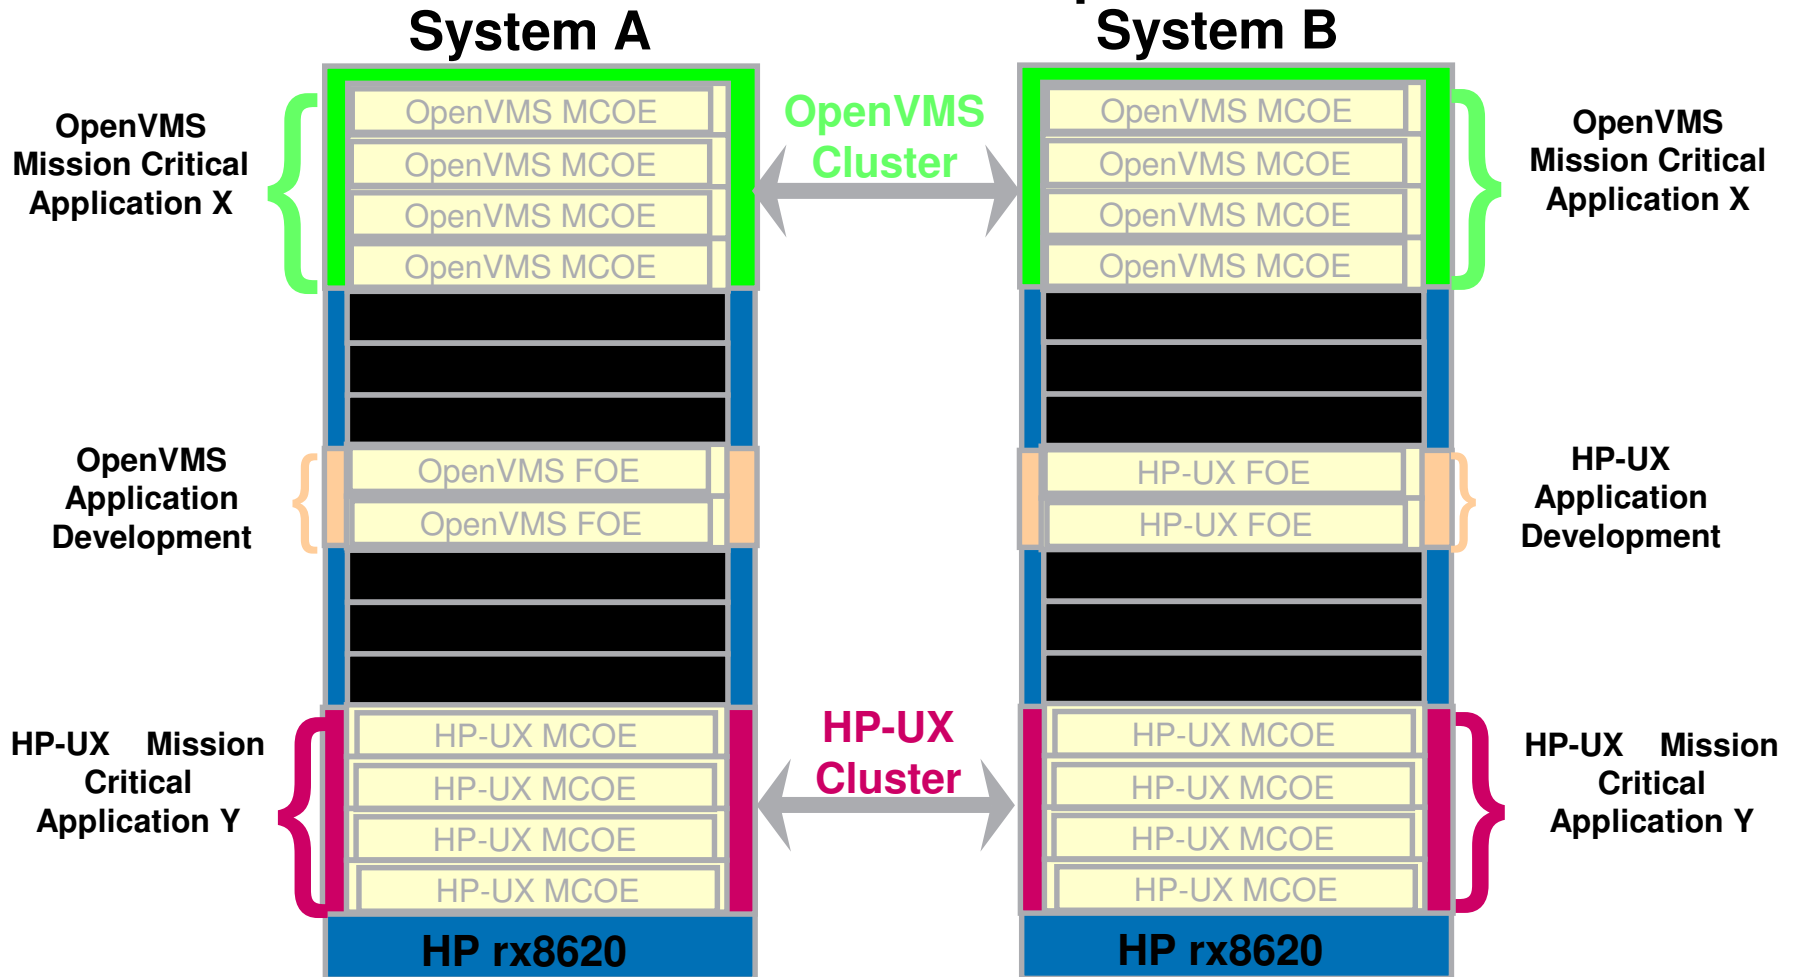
System A

System B

OpenVMS Mission Critical Application X

OpenVMS MCOE
OpenVMS MCOE
OpenVMS MCOE
OpenVMS MCOE

OpenVMS Cluster

OpenVMS MCOE
OpenVMS MCOE
OpenVMS MCOE
OpenVMS MCOE

OpenVMS Mission Critical Application X

OpenVMS Application Development

OpenVMS FOE
OpenVMS FOE

HP-UX FOE
HP-UX FOE

HP-UX Application Development

HP-UX Mission Critical Application Y

HP-UX MCOE
HP-UX MCOE
HP-UX MCOE
HP-UX MCOE

HP-UX Cluster

HP-UX MCOE
HP-UX MCOE
HP-UX MCOE
HP-UX MCOE

HP-UX Mission Critical Application Y

HP rx8620

HP rx8620